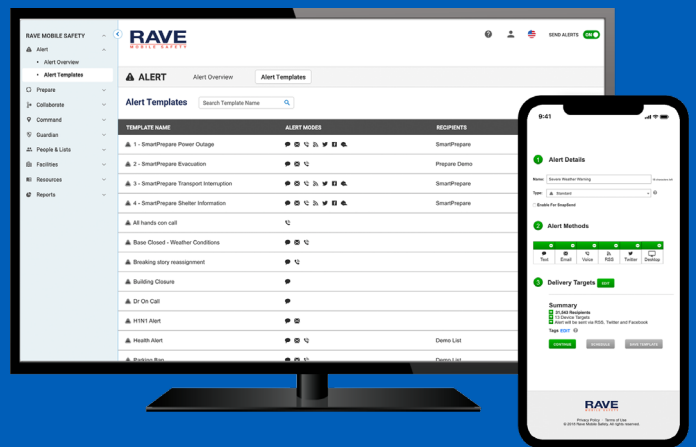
RAVE MOBILE SAFETY

Alert
• Alert Overview
• Alert Templates
Prepare
Collaborate
Command
Guardian
People & Lists
Facilities
Resources
Reports

RAVE
MOBILE SAFETY

SEND ALERTS ON

ALERT  Alert Overview  Alert Templates

Alert Templates  Search Template Name

| TEMPLATE NAME | ALERT MODES | RECIPIENTS |
|---|---|---|
| 1 - SmartPrepare Power Outage | | SmartPrepare |
| 2 - SmartPrepare Evacuation | | Prepare Demo |
| 3 - SmartPrepare Transport Interruption | | SmartPrepare |
| 4 - SmartPrepare Shelter Information | | SmartPrepare |
| All hands con call | | |
| Base Closed - Weather Conditions | | |
| Breaking story reassignment | | |
| Building Closure | | |
| Dr On Call | | |
| H1N1 Alert | | |
| Health Alert | | Demo List |
| Parking Ban | | Demo List |

9:41

1 Alert Details
Name: Severe Weather Warning
Type: Standard
Enable For SnapSend

2 Alert Methods
Text Email Voice RSS Twitter Desktop

3 Delivery Targets EDIT

Summary
31,043 Recipients
13 Device Targets
Alert will be sent via RSS, Twitter and Facebook
Tags EDIT

CONTINUE SCHEDULE SAVE TEMPLATE

RAVE
MOBILE SAFETY
Privacy Policy · Terms of Use
© 2018 Rave Mobile Safety. All rights reserved.